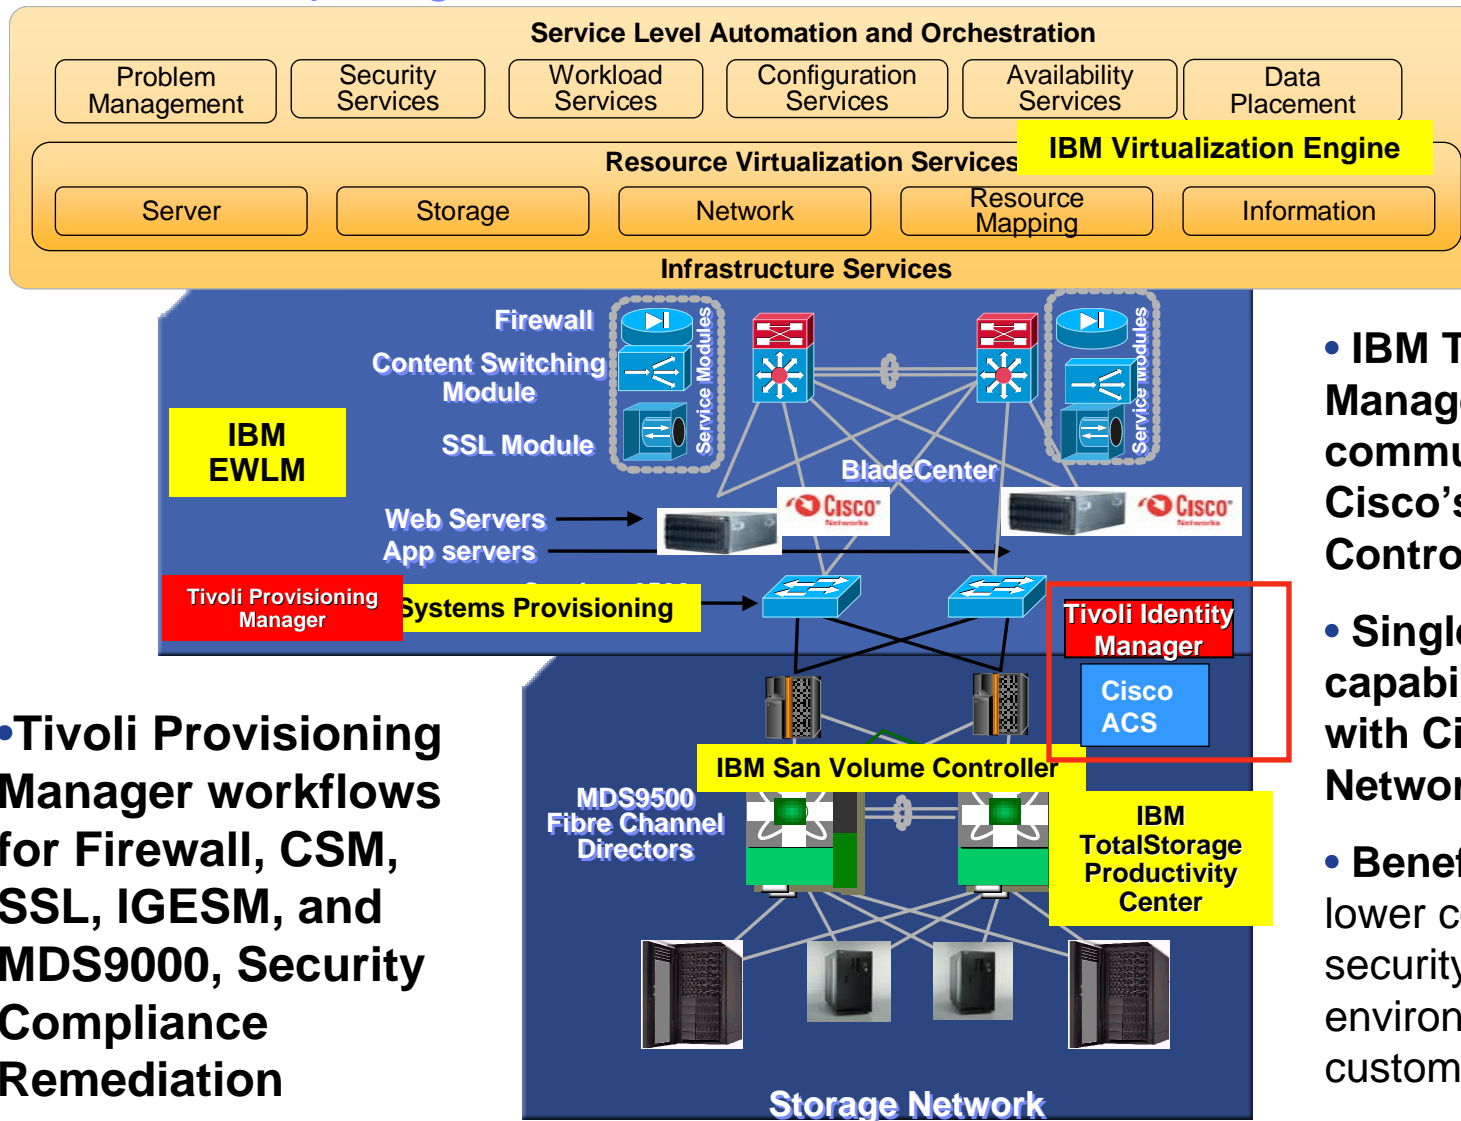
Service Level Automation and Orchestration

Problem Management

Security Services

Workload Services

Configuration Services

Availability Services

Data Placement

IBM Virtualization Engine

Resource Virtualization Services

Server

Storage

Network

Resource Mapping

Information

Infrastructure Services

Firewall

Content Switching Module

SSL Module

Service Modules

Service Modules

IBM EWLM

BladeCenter

CISCO

CISCO

Web Servers

App servers

Tivoli Provisioning Manager

Systems Provisioning

Tivoli Identity Manager

Cisco ACS

IBM San Volume Controller

MDS9500 Fibre Channel Directors

IBM TotalStorage Productivity Center

Storage Network

•Tivoli Provisioning Manager workflows for Firewall, CSM, SSL, IGESM, and MDS9000, Security Compliance Remediation

• IBM T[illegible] Manag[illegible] commu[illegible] Cisco's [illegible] Contro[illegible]

• Singl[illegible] capabi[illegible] with Ci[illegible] Networ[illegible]

• Benef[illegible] lower c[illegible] security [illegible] environ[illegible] custom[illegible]